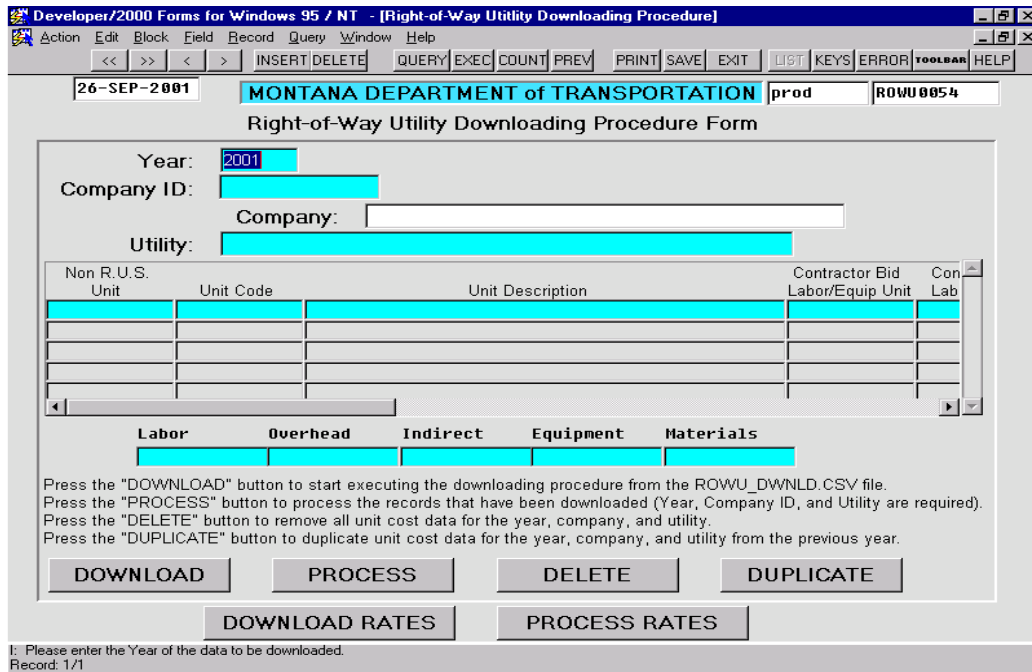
Developer/2000 Forms for Windows 95 / NT - [Right-of-Way Utitlity Downloading Procedure]

Action Edit Block Field Record Query Window Help

<< >> < > INSERT DELETE QUERY EXEC COUNT PREV PRINT SAVE EXIT LIST KEYS ERROR TOOLBAR HELP

26-SEP-2001 MONTANA DEPARTMENT of TRANSPORTATION prod ROWU0054

Right-of-Way Utility Downloading Procedure Form

Year: 2001

Company ID:

Company:

Utility:

| Non R.U.S. Unit | Unit Code | Unit Description | Contractor Bid Labor/Equip Unit | Con Lab |
|---|---|---|---|---|
| | | | | |
| | | | | |
| | | | | |
| | | | | |
| | | | | |

Labor Overhead Indirect Equipment Materials

Press the "DOWNLOAD" button to start executing the downloading procedure from the ROWU_DWNLD.CSV file.
Press the "PROCESS" button to process the records that have been downloaded (Year, Company ID, and Utility are required).
Press the "DELETE" button to remove all unit cost data for the year, company, and utility.
Press the "DUPLICATE" button to duplicate unit cost data for the year, company, and utility from the previous year.

DOWNLOAD PROCESS DELETE DUPLICATE

DOWNLOAD RATES PROCESS RATES

I: Please enter the Year of the data to be downloaded.
Record: 1/1